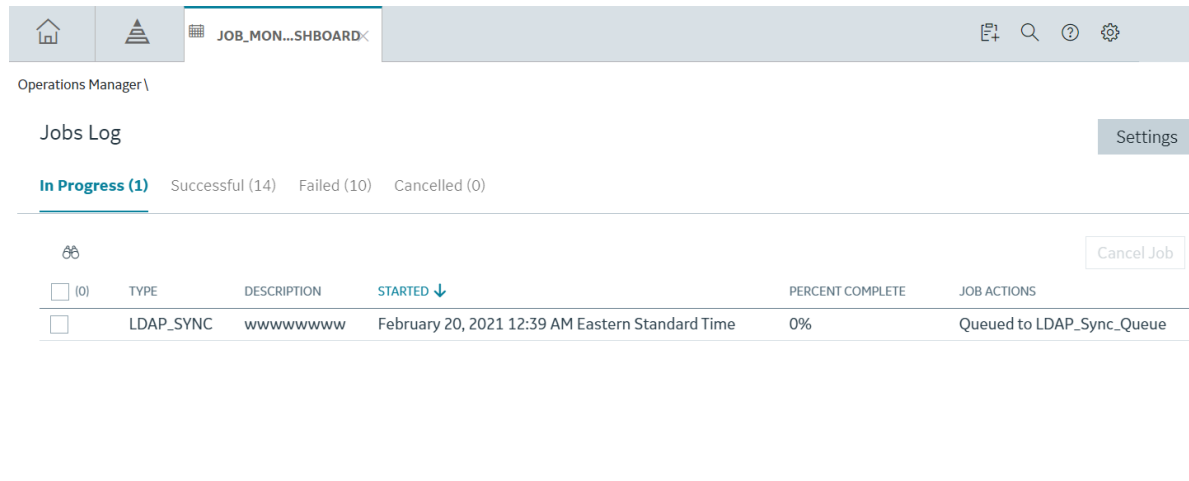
JOB_MON...SHBOARD

Operations Manager \

Jobs Log

Settings

In Progress (1) Successful (14) Failed (10) Cancelled (0)

Cancel Job

| (0) | TYPE | DESCRIPTION | STARTED ↓ | PERCENT COMPLETE | JOB ACTIONS |
|---|---|---|---|---|---|
| | LDAP_SYNC | wwwwwwww | February 20, 2021 12:39 AM Eastern Standard Time | 0% | Queued to LDAP_Sync_Queue |